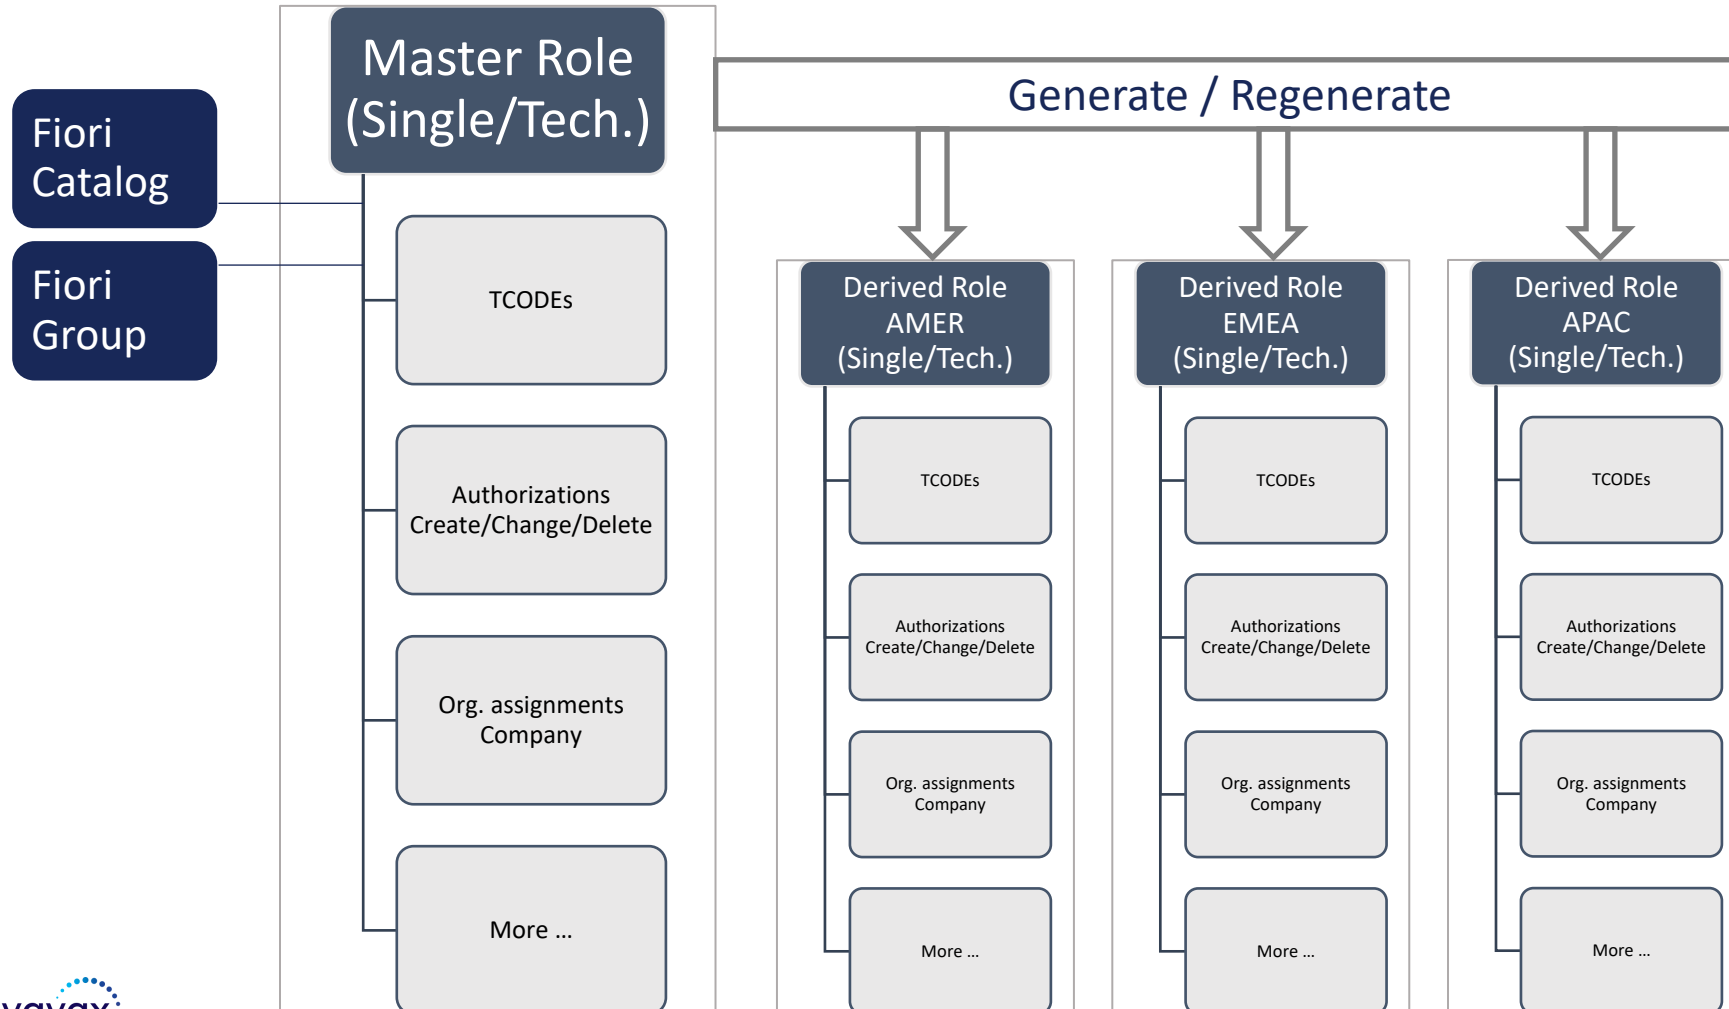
Fiori Catalog

Fiori Group

Master Role (Single/Tech.)

TCODEs

Authorizations Create/Change/Delete

Org. assignments Company

More ...

Generate / Regenerate

Derived Role AMER (Single/Tech.)

TCODEs

Authorizations Create/Change/Delete

Org. assignments Company

More ...

Derived Role EMEA (Single/Tech.)

TCODEs

Authorizations Create/Change/Delete

Org. assignments Company

More ...

Derived Role APAC (Single/Tech.)

TCODEs

Authorizations Create/Change/Delete

Org. assignments Company

More ...

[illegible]